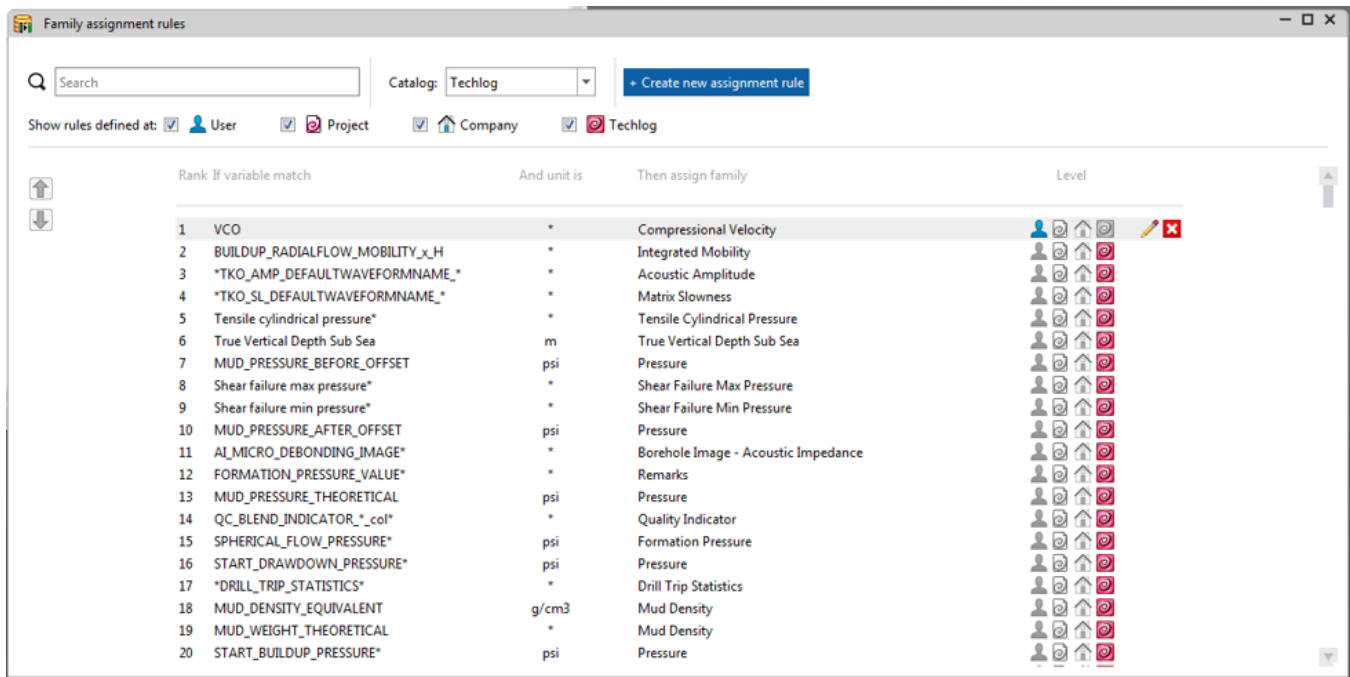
Family assignment rules

Search

Catalog: Techlog

+ Create new assignment rule

Show rules defined at: User Project Company Techlog

| Rank | If variable match | And unit is | Then assign family | Level |
|---|---|---|---|---|
| 1 | VCO | * | Compressional Velocity | |
| 2 | BUILDUP_RADIALFLOW_MOBILITY_x_H | * | Integrated Mobility | |
| 3 | *TKO_AMP_DEFAULTWAVEFORMNAME_* | * | Acoustic Amplitude | |
| 4 | *TKO_SL_DEFAULTWAVEFORMNAME_* | * | Matrix Slowness | |
| 5 | Tensile cylindrical pressure* | * | Tensile Cylindrical Pressure | |
| 6 | True Vertical Depth Sub Sea | m | True Vertical Depth Sub Sea | |
| 7 | MUD_PRESSURE_BEFORE_OFFSET | psi | Pressure | |
| 8 | Shear failure max pressure* | * | Shear Failure Max Pressure | |
| 9 | Shear failure min pressure* | * | Shear Failure Min Pressure | |
| 10 | MUD_PRESSURE_AFTER_OFFSET | psi | Pressure | |
| 11 | AI_MICRO_DEBONDING_IMAGE* | * | Borehole Image - Acoustic Impedance | |
| 12 | FORMATION_PRESSURE_VALUE* | * | Remarks | |
| 13 | MUD_PRESSURE_THEORETICAL | psi | Pressure | |
| 14 | QC_BLEND_INDICATOR_*_col* | * | Quality Indicator | |
| 15 | SPHERICAL_FLOW_PRESSURE* | psi | Formation Pressure | |
| 16 | START_DRAWDOWN_PRESSURE* | psi | Pressure | |
| 17 | *DRILL_TRIP_STATISTICS* | * | Drill Trip Statistics | |
| 18 | MUD_DENSITY_EQUIVALENT | g/cm3 | Mud Density | |
| 19 | MUD_WEIGHT_THEORETICAL | * | Mud Density | |
| 20 | START_BUILDUP_PRESSURE* | psi | Pressure | |